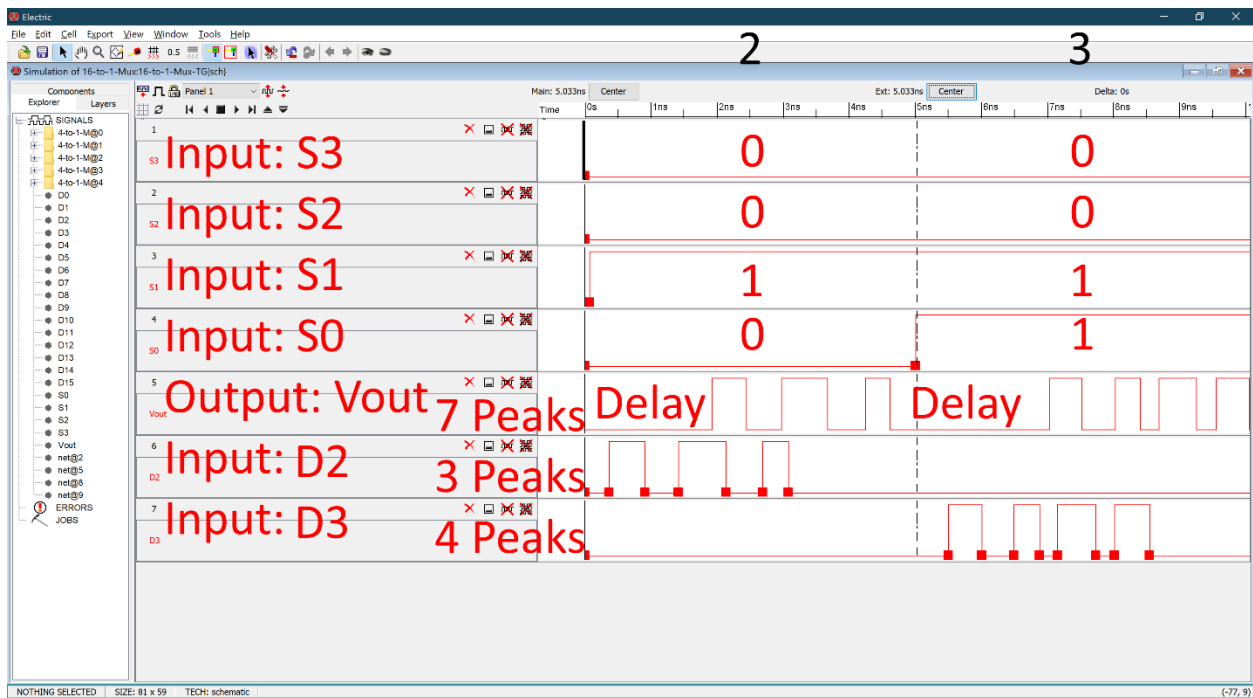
Electric

File Edit Cell Export View Window Tools Help

0.5

2

3

Simulation of 16-to-1-Mux:16-to-1-Mux-TG{sch}

Components
Explorer Layers

SIGNALS
4-to-1-M@0
4-to-1-M@1
4-to-1-M@2
4-to-1-M@3
4-to-1-M@4
D0
D1
D2
D3
D4
D5
D6
D7
D8
D9
D10
D11
D12
D13
D14
D15
S0
S1
S2
S3
Vout
net@2
net@5
net@8
net@9
ERRORS
JOBS

Panel 1

Main: 5.033ns Center
Ext: 5.033ns Center
Delta: 0s

Time 0s 1ns 2ns 3ns 4ns 5ns 6ns 7ns 8ns 9ns

1
S3 Input: S3
0 0

2
S2 Input: S2
0 0

3
S1 Input: S1
1 1

4
S0 Input: S0
0 1

5
Vout Output: Vout
7 Peaks Delay Delay

6
D2 Input: D2
3 Peaks

7
D3 Input: D3
4 Peaks

NOTHING SELECTED SIZE: 81 x 59 TECH: schematic (-77, 9)